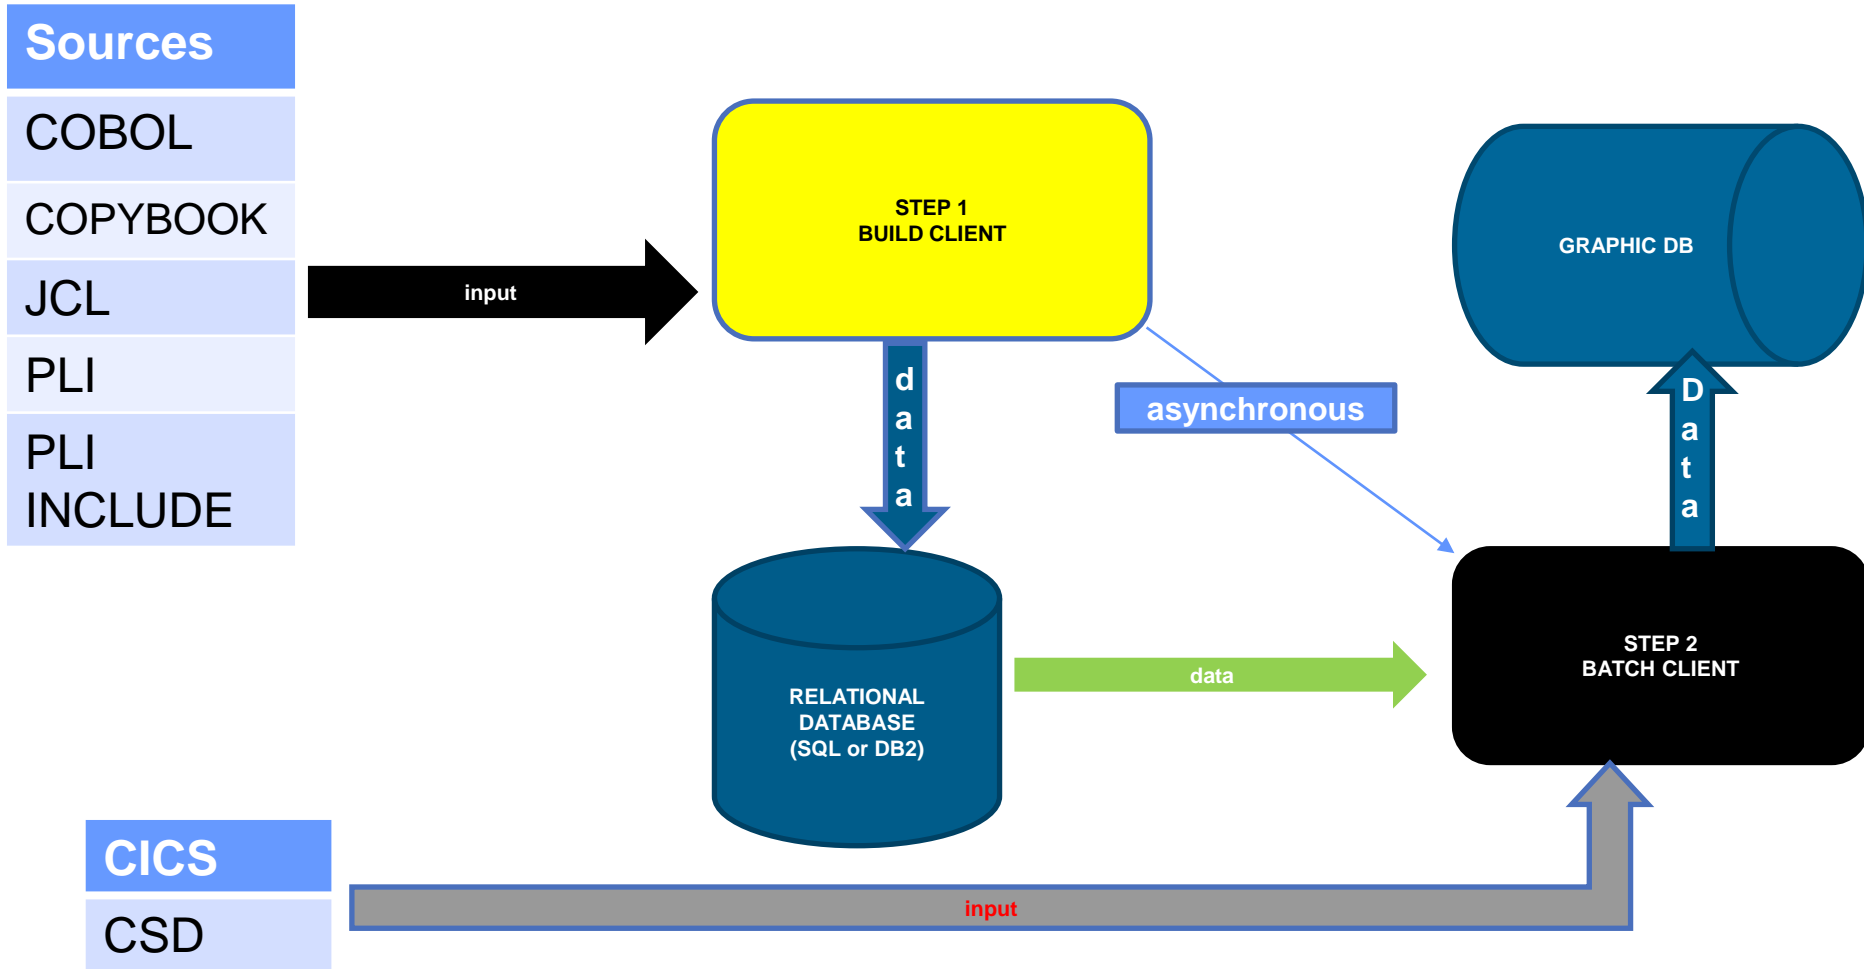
| Sources |
|---|
| COBOL |
| COPYBOOK |
| JCL |
| PLI |
| PLI INCLUDE |

input

STEP 1
BUILD CLIENT

d
a
t
a

GRAPHIC DB

asynchronous

D
a
t
a

RELATIONAL DATABASE (SQL or DB2)

data

STEP 2
BATCH CLIENT

| CICS |
|---|
| CSD |

input